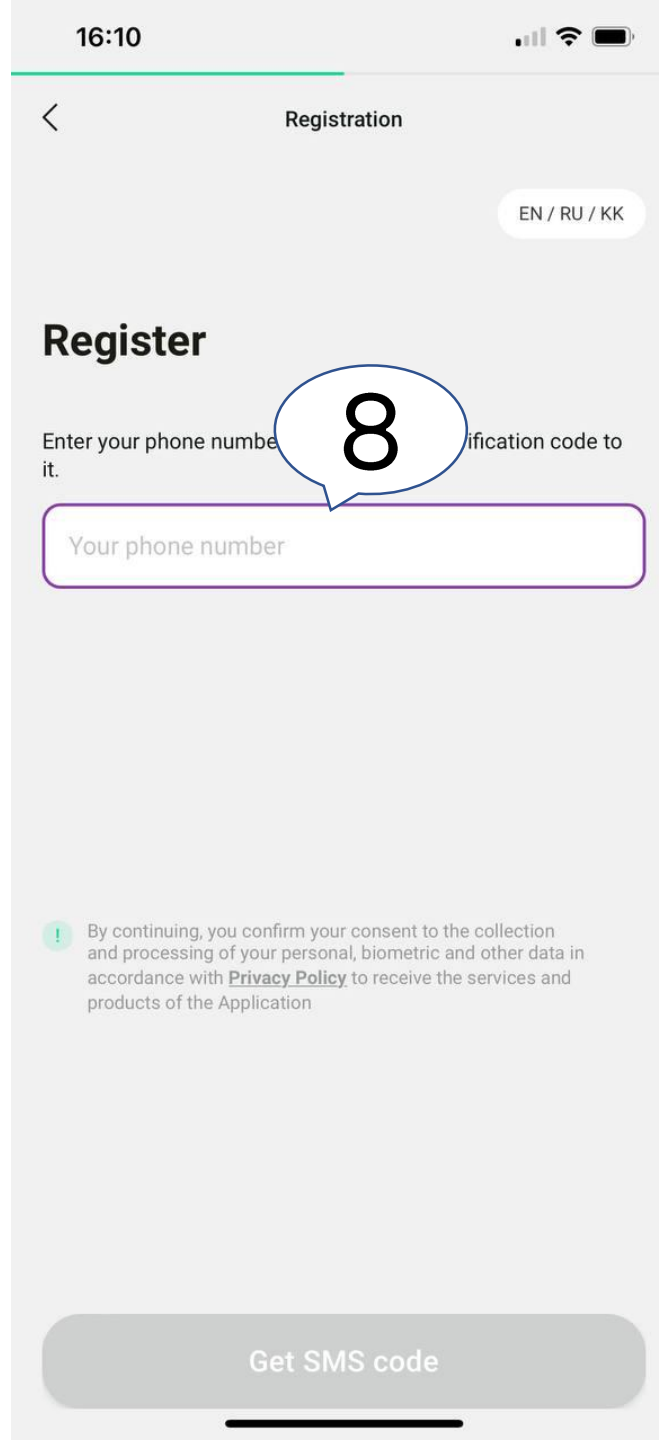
16:10

Registration

EN / RU / KK

Register

8

Enter your phone numbe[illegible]ification code to it.

Your phone number

By continuing, you confirm your consent to the collection and processing of your personal, biometric and other data in accordance with Privacy Policy to receive the services and products of the Application

Get SMS code